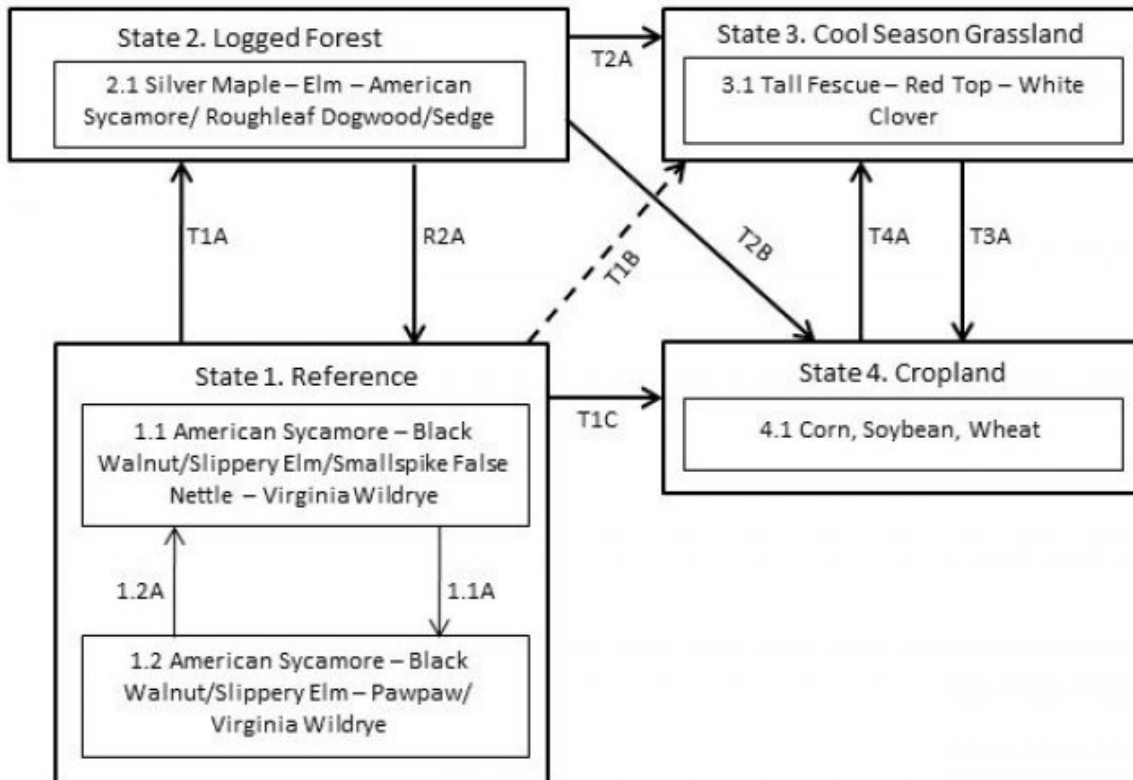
State 2. Logged Forest

2.1 Silver Maple – Elm – American Sycamore/ Roughleaf Dogwood/Sedge

T2A

State 3. Cool Season Grassland

3.1 Tall Fescue – Red Top – White Clover

T1A

R2A

T1B

T2B

T4A

T3A

State 1. Reference

1.1 American Sycamore – Black Walnut/Slippery Elm/Smallspike False Nettle – Virginia Wildrye

T1C

State 4. Cropland

4.1 Corn, Soybean, Wheat

1.2A

1.1A

1.2 American Sycamore – Black Walnut/Slippery Elm – Pawpaw/ Virginia Wildrye